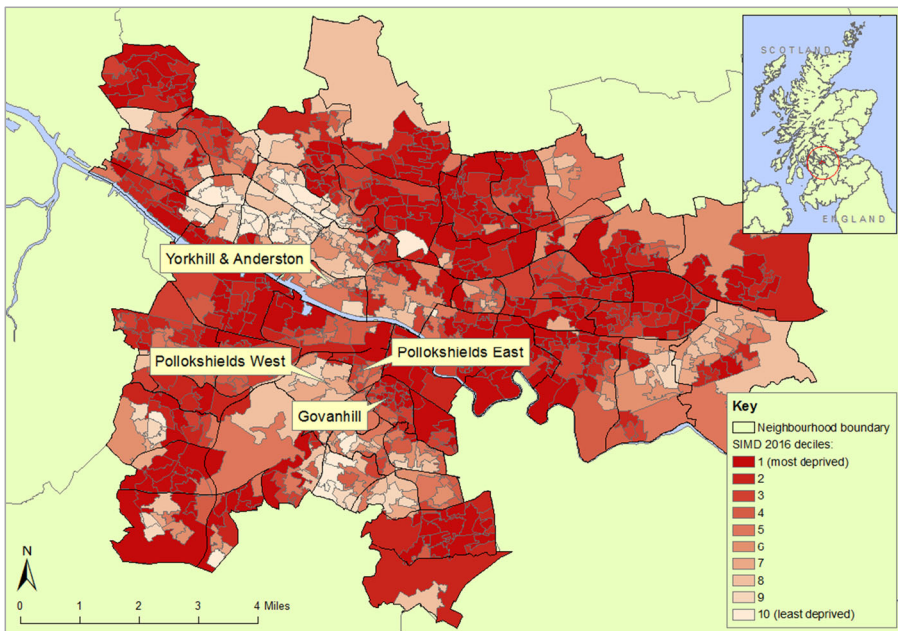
SCOTLAND
ENGLAND

Yorkhill & Anderston
Pollokshields West
Pollokshields East
Govanhill

Key
Neighbourhood boundary
SIMD 2016 deciles:
1 (most deprived)
2
3
4
5
6
7
8
9
10 (least deprived)

N
0 1 2 3 4 Miles